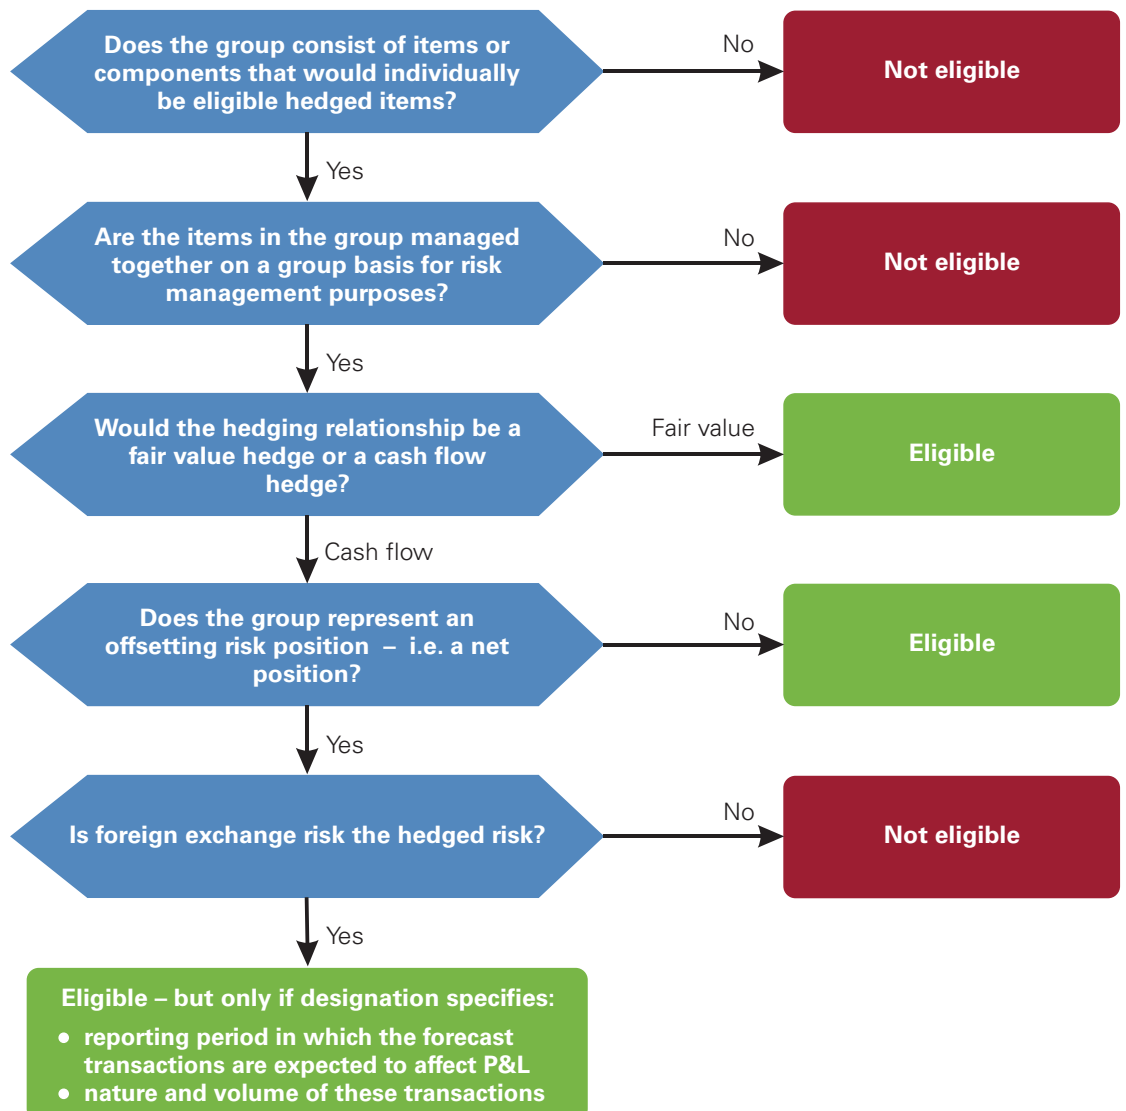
Does the group consist of items or components that would individually be eligible hedged items?

No

Not eligible

Yes

Are the items in the group managed together on a group basis for risk management purposes?

No

Not eligible

Yes

Would the hedging relationship be a fair value hedge or a cash flow hedge?

Fair value

Eligible

Cash flow

Does the group represent an offsetting risk position – i.e. a net position?

No

Eligible

Yes

Is foreign exchange risk the hedged risk?

No

Not eligible

Yes

Eligible – but only if designation specifies:
• reporting period in which the forecast transactions are expected to affect P&L
• nature and volume of these transactions